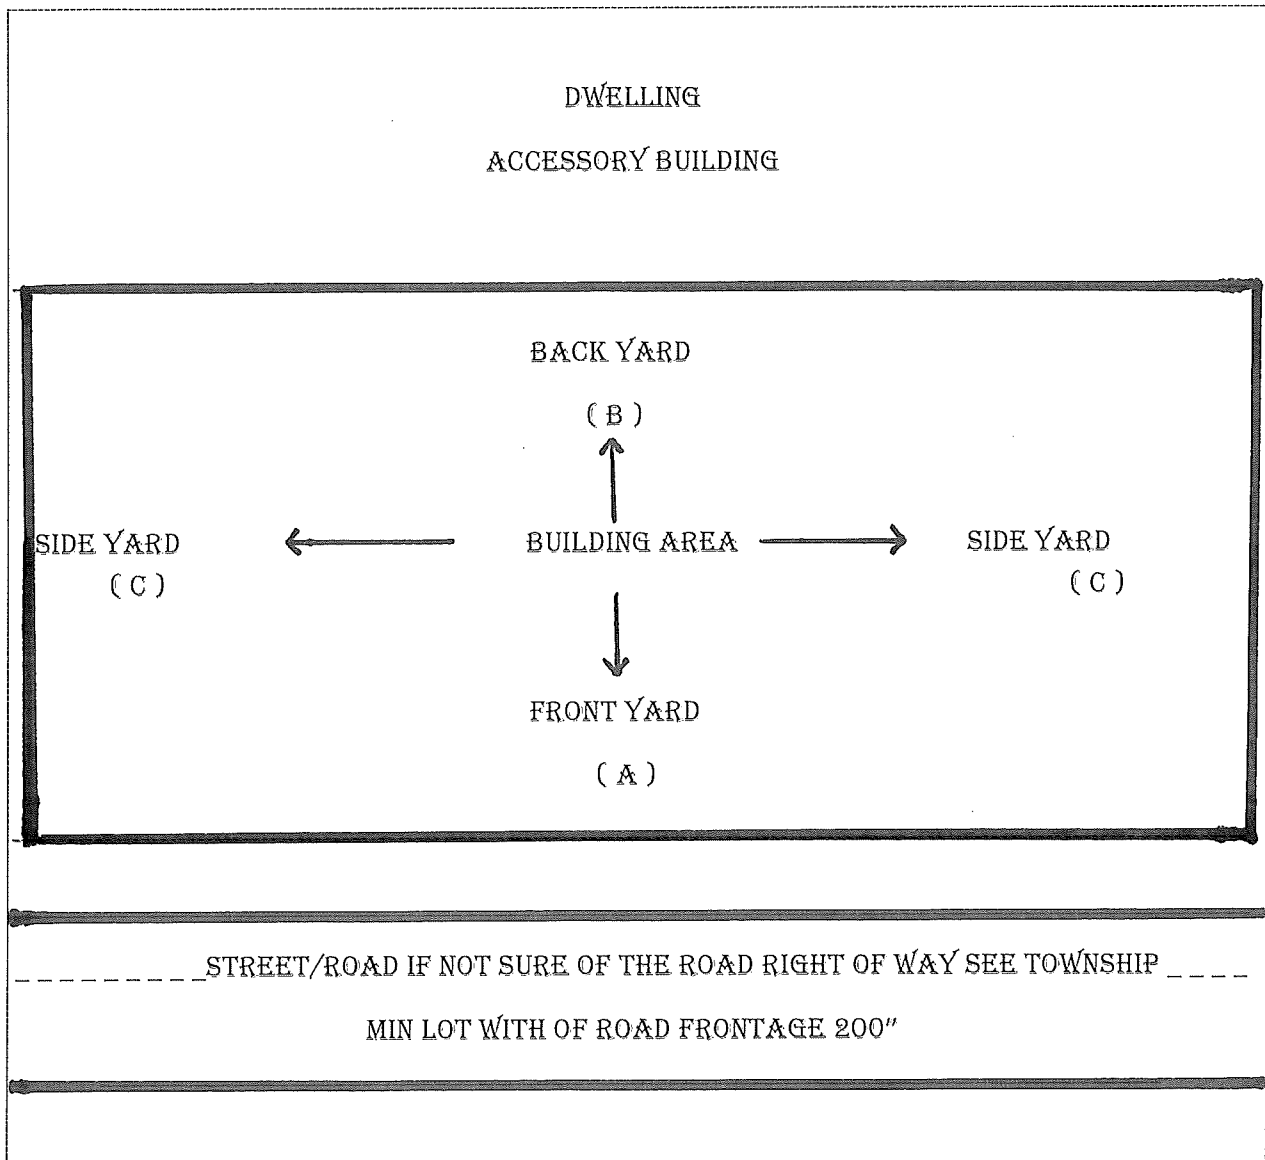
DWELLING

ACCESSORY BUILDING

BACK YARD

( B )

SIDE YARD
( C )

BUILDING AREA

SIDE YARD
( C )

FRONT YARD

( A )

_ _ _ _ _ _ _ _ _STREET/ROAD IF NOT SURE OF THE ROAD RIGHT OF WAY SEE TOWNSHIP _ _ _ _

MIN LOT WITH OF ROAD FRONTAGE 200"